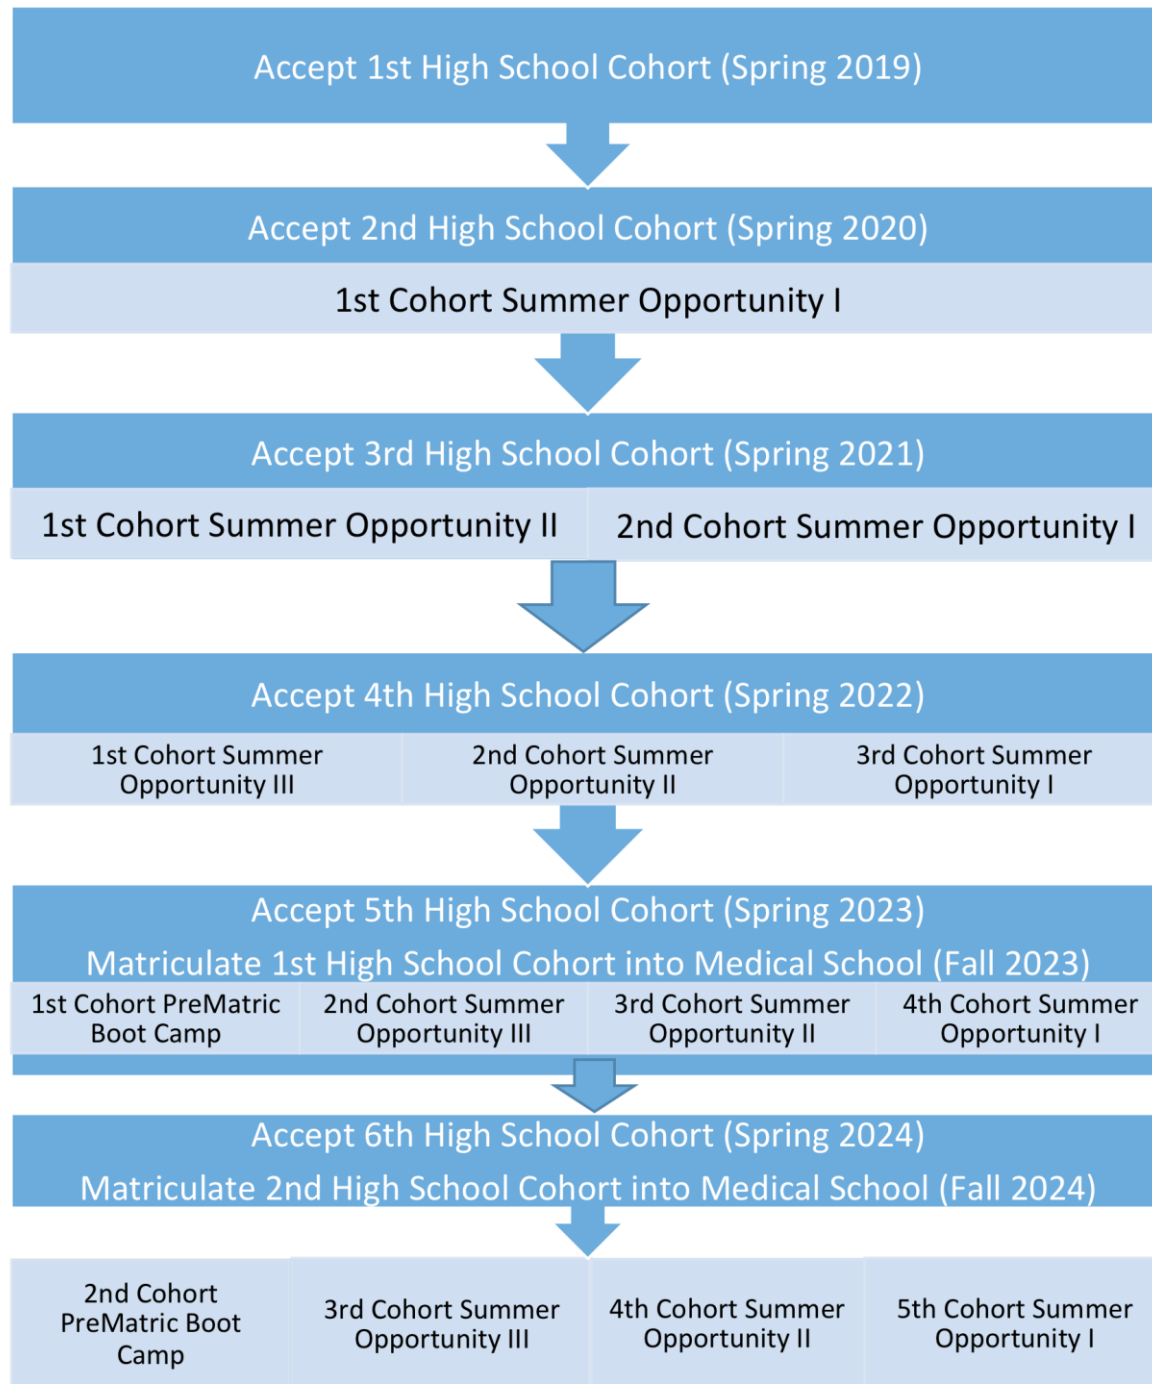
Accept 1st High School Cohort (Spring 2019)

Accept 2nd High School Cohort (Spring 2020)

1st Cohort Summer Opportunity I

Accept 3rd High School Cohort (Spring 2021)

1st Cohort Summer Opportunity II

2nd Cohort Summer Opportunity I

Accept 4th High School Cohort (Spring 2022)

1st Cohort Summer Opportunity III

2nd Cohort Summer Opportunity II

3rd Cohort Summer Opportunity I

Accept 5th High School Cohort (Spring 2023)

Matriculate 1st High School Cohort into Medical School (Fall 2023)

1st Cohort PreMatric Boot Camp

2nd Cohort Summer Opportunity III

3rd Cohort Summer Opportunity II

4th Cohort Summer Opportunity I

Accept 6th High School Cohort (Spring 2024)

Matriculate 2nd High School Cohort into Medical School (Fall 2024)

2nd Cohort PreMatric Boot Camp

3rd Cohort Summer Opportunity III

4th Cohort Summer Opportunity II

5th Cohort Summer Opportunity I